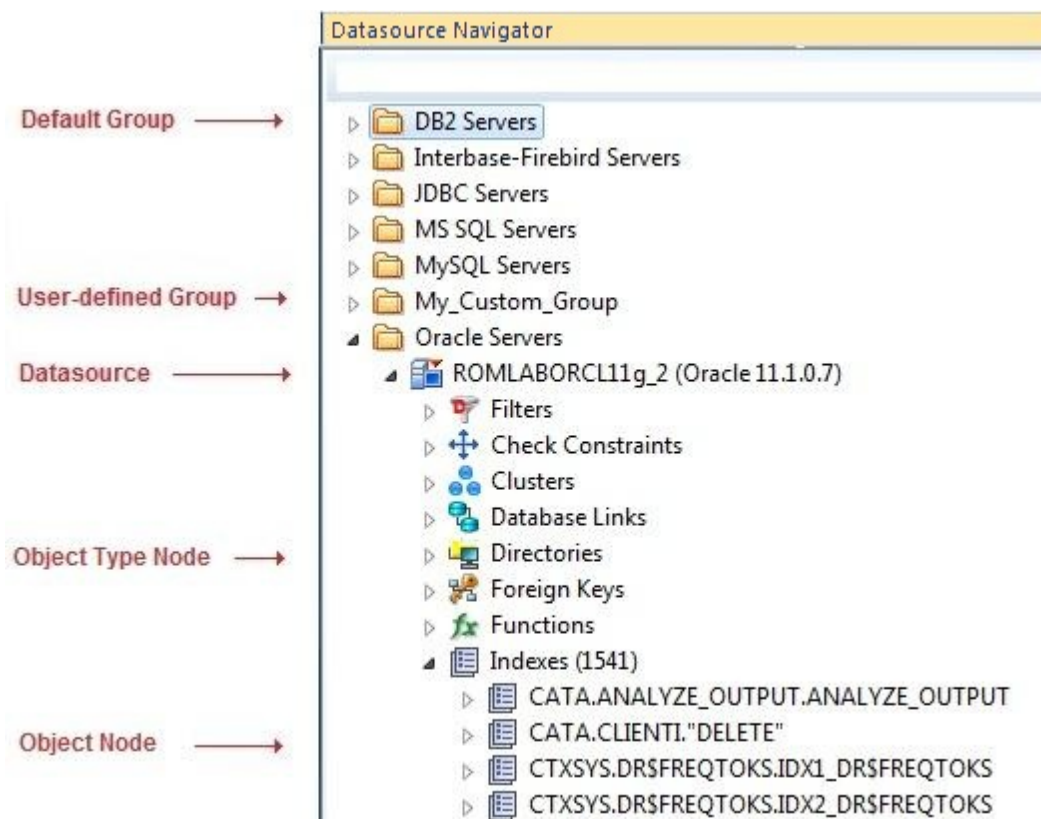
Datasource Navigator

Default Group

User-defined Group

Datasource

Object Type Node

Object Node

DB2 Servers
Interbase-Firebird Servers
JDBC Servers
MS SQL Servers
MySQL Servers
My_Custom_Group
Oracle Servers
ROMLABORCL11g_2 (Oracle 11.1.0.7)
Filters
Check Constraints
Clusters
Database Links
Directories
Foreign Keys
Functions
Indexes (1541)
CATA.ANALYZE_OUTPUT.ANALYZE_OUTPUT
CATA.CLIENTI."DELETE"
CTXSYS.DR$FREQTOKS.IDX1_DR$FREQTOKS
CTXSYS.DR$FREQTOKS.IDX2_DR$FREQTOKS